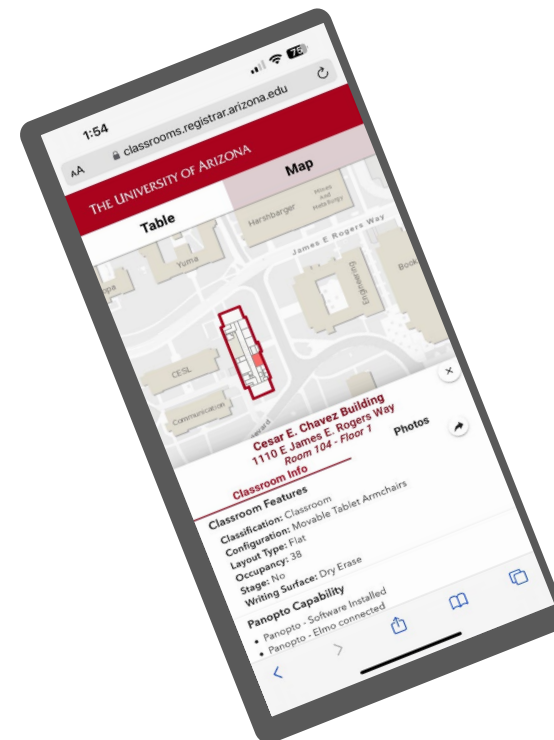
1:54

78

AA classrooms.registrar.arizona.edu

THE UNIVERSITY OF ARIZONA

Table

Map

Harshbarger

Mines and Metallurgy

James E Rogers Way

Yuma

Engineering

Book

CESL

Communication

Cesar E. Chavez Building
1110 E James E. Rogers Way
Room 104 - Floor 1

Photos

Classroom Info

Classroom Features
Classification: Classroom
Configuration: Movable Tablet Armchairs
Layout Type: Flat
Occupancy: 38
Stage: No
Writing Surface: Dry Erase

Panopto Capability
• Panopto - Software Installed
• Panopto - Elmo connected